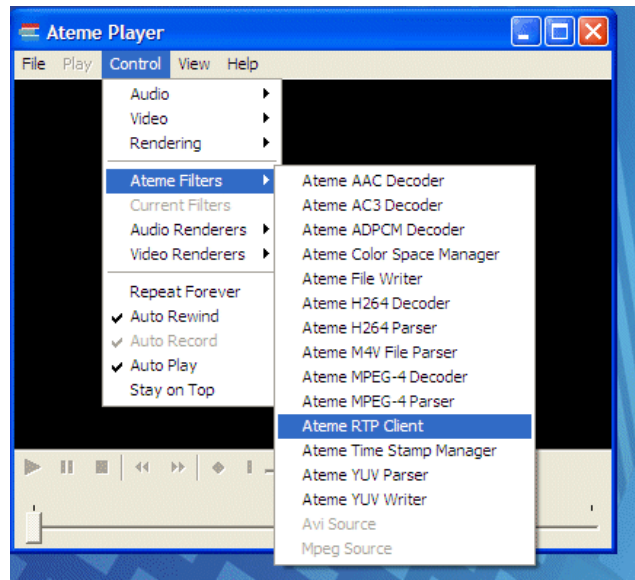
Ateme Player

File Play Control View Help

Audio
Video
Rendering

Ateme Filters
Current Filters
Audio Renderers
Video Renderers

Repeat Forever
✔ Auto Rewind
✔ Auto Record
✔ Auto Play
Stay on Top

Ateme AAC Decoder
Ateme AC3 Decoder
Ateme ADPCM Decoder
Ateme Color Space Manager
Ateme File Writer
Ateme H264 Decoder
Ateme H264 Parser
Ateme M4V File Parser
Ateme MPEG-4 Decoder
Ateme MPEG-4 Parser
Ateme RTP Client
Ateme Time Stamp Manager
Ateme YUV Parser
Ateme YUV Writer
Avi Source
Mpeg Source